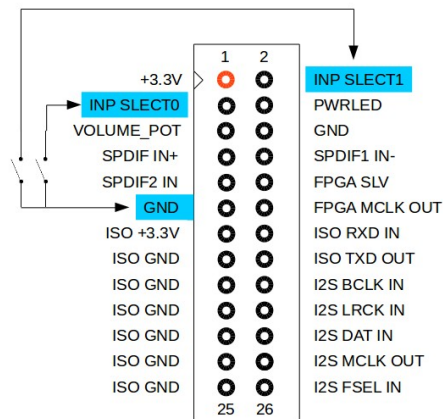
1 2
+3.3V
INP SLECT1
INP SLECT0
PWRLED
VOLUME_POT
GND
SPDIF IN+
SPDIF1 IN-
SPDIF2 IN
FPGA SLV
GND
FPGA MCLK OUT
ISO +3.3V
ISO RXD IN
ISO GND
ISO TXD OUT
ISO GND
I2S BCLK IN
ISO GND
I2S LRCK IN
ISO GND
I2S DAT IN
ISO GND
I2S MCLK OUT
ISO GND
I2S FSEL IN
25 26